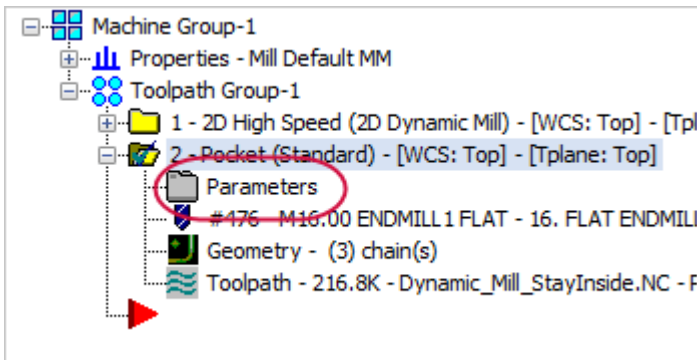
Machine Group-1
Properties - Mill Default MM
Toolpath Group-1
1 - 2D High Speed (2D Dynamic Mill) - [WCS: Top] - [Tpl
2 - Pocket (Standard) - [WCS: Top] - [Tplane: Top]
Parameters
#476 - M16.00 ENDMILL1 FLAT - 16. FLAT ENDMILL
Geometry - (3) chain(s)
Toolpath - 216.8K - Dynamic_Mill_StayInside.NC - F